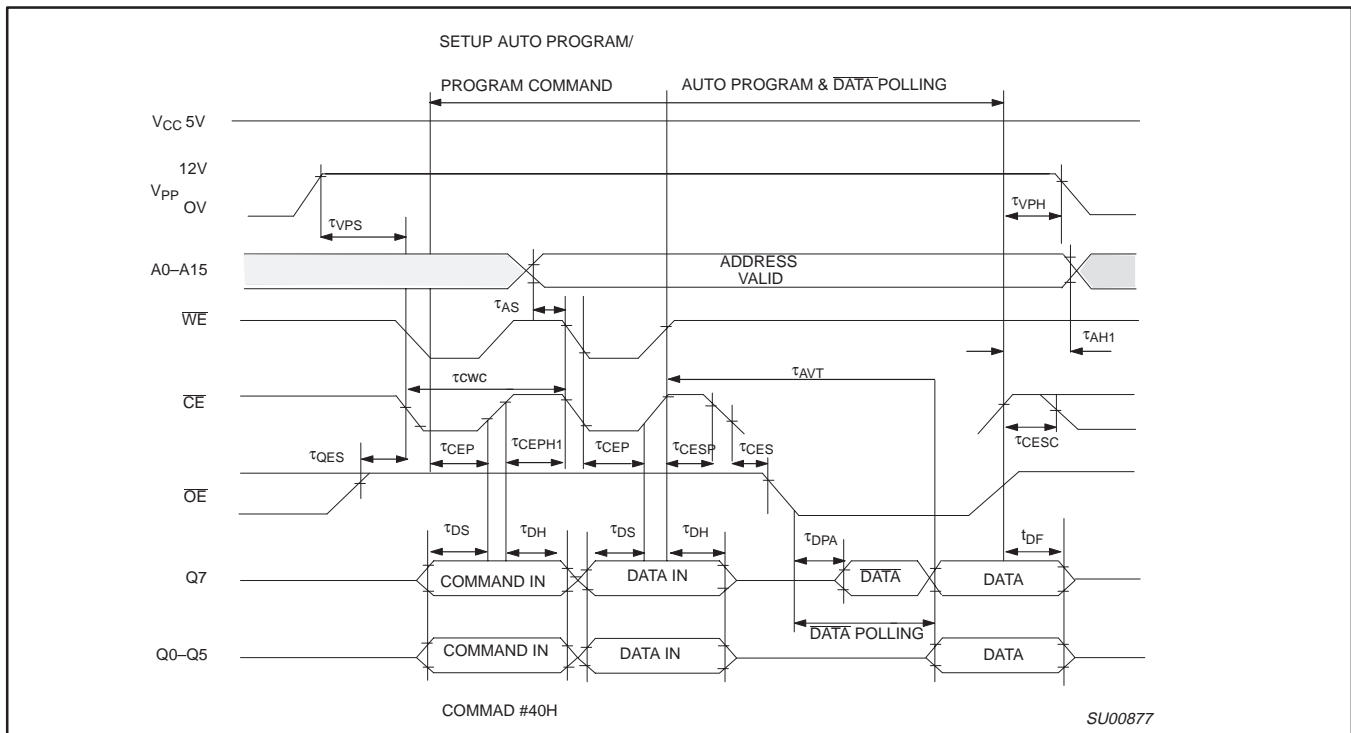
SETUP AUTO PROGRAM/

PROGRAM COMMAND

AUTO PROGRAM & $\overline{DATA}$ POLLING

$V_{CC}$ 5V

12V

$V_{PP}$ OV

$\tau_{VPS}$

$\tau_{VPH}$

A0–A15

ADDRESS VALID

$\overline{WE}$

$\tau_{AS}$

$\tau_{AH1}$

$\tau_{CWC}$

$\tau_{AVT}$

$\overline{CE}$

$\tau_{CEP}$

$\tau_{CEPH1}$

$\tau_{CEP}$

$\tau_{CESP}$

$\tau_{CES}$

$\tau_{CESC}$

$\tau_{QES}$

$\overline{OE}$

$\tau_{DS}$

$\tau_{DH}$

$\tau_{DS}$

$\tau_{DH}$

$\tau_{DPA}$

$t_{DF}$

Q7

COMMAND IN

DATA IN

$\overline{DATA}$

DATA

$\overline{DATA}$ POLLING

Q0–Q5

COMMAND IN

DATA IN

DATA

COMMAD #40H

SU00877